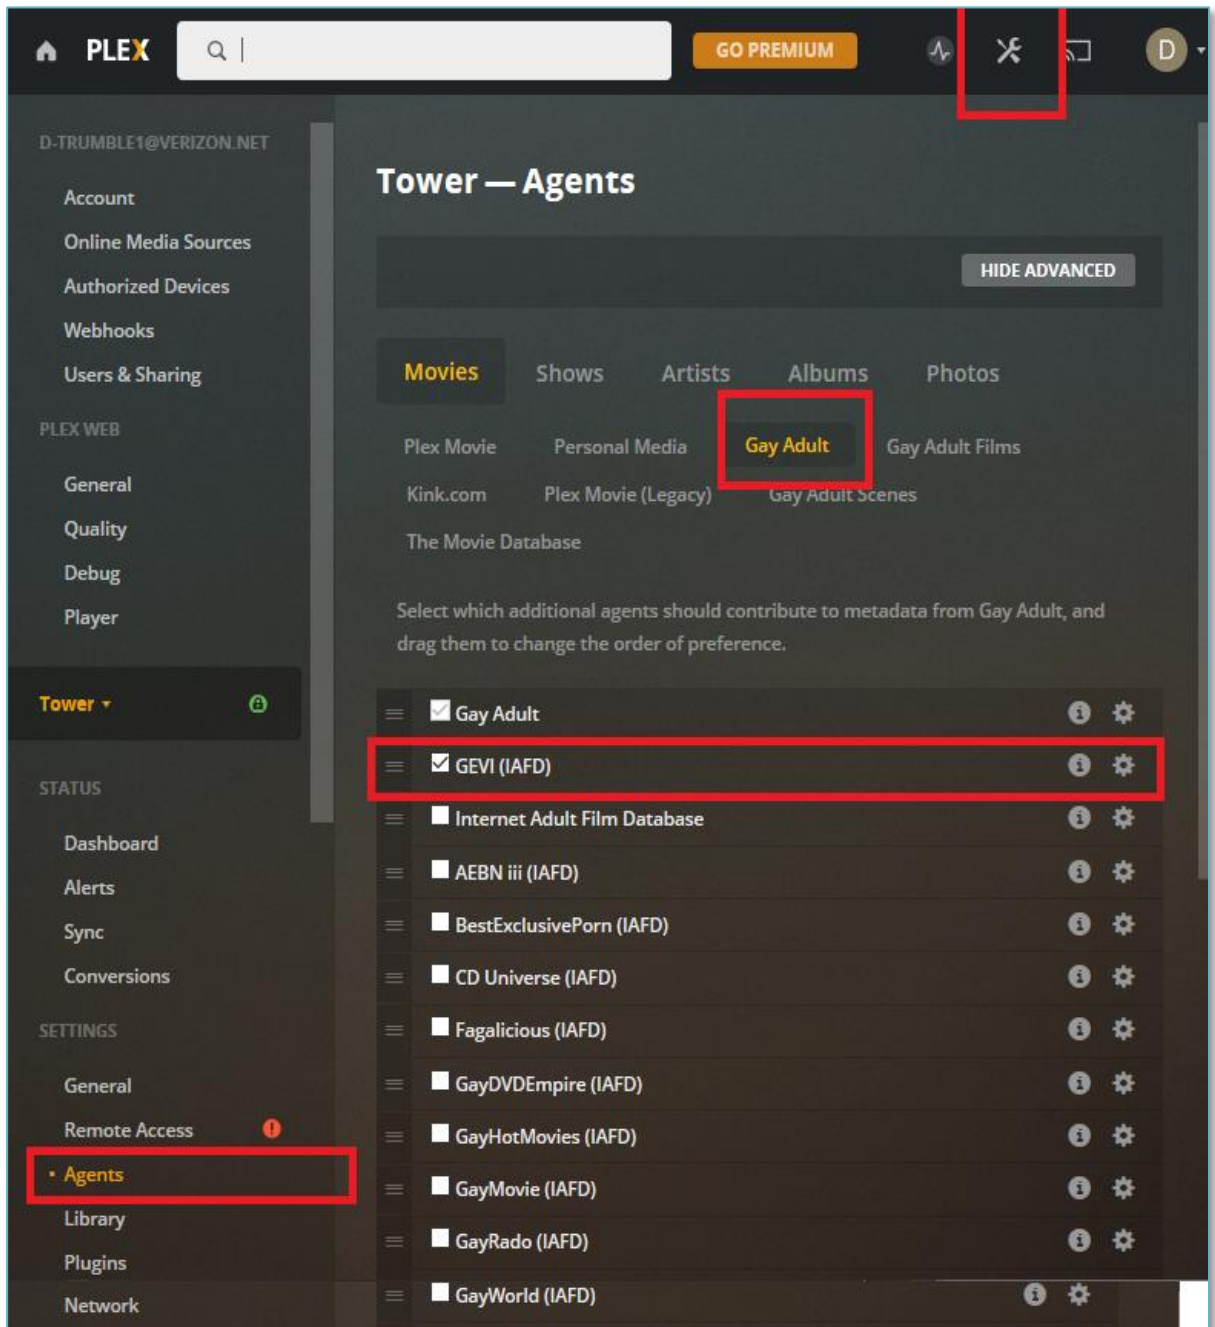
PLEX

GO PREMIUM

D

D-TRUMBLE1@VERIZON.NET

Account
Online Media Sources
Authorized Devices
Webhooks
Users & Sharing

PLEX WEB

General
Quality
Debug
Player

Tower

STATUS

Dashboard
Alerts
Sync
Conversions

SETTINGS

General
Remote Access
Agents
Library
Plugins
Network

Tower — Agents

HIDE ADVANCED

Movies Shows Artists Albums Photos

Plex Movie Personal Media Gay Adult Gay Adult Films
Kink.com Plex Movie (Legacy) Gay Adult Scenes
The Movie Database

Select which additional agents should contribute to metadata from Gay Adult, and drag them to change the order of preference.

Gay Adult
GEVI (IAFD)
Internet Adult Film Database
AEBN iii (IAFD)
BestExclusivePorn (IAFD)
CD Universe (IAFD)
Fagalicious (IAFD)
GayDVDEmpire (IAFD)
GayHotMovies (IAFD)
GayMovie (IAFD)
GayRado (IAFD)
GayWorld (IAFD)